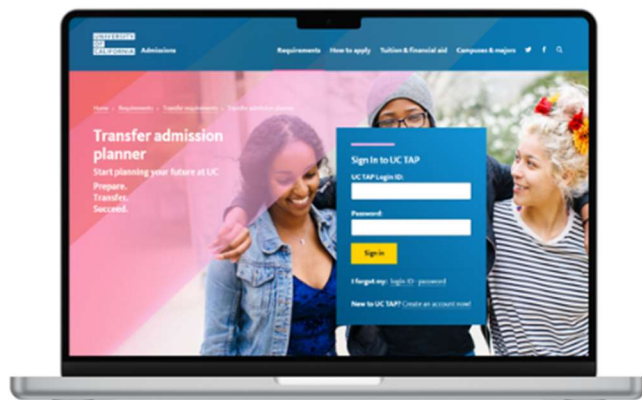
UNIVERSITY OF CALIFORNIA Admissions

Requirements How to apply Tuition & financial aid Campuses & majors

Home › Requirements › Transfer requirements › Transfer admission planner

Transfer admission planner

Start planning your future at UC

Prepare.
Transfer.
Succeed.

Sign In to UC TAP

UC TAP Login ID:

Password:

Sign in

I forgot my: Login ID · password

New to UC TAP? Create an account now!